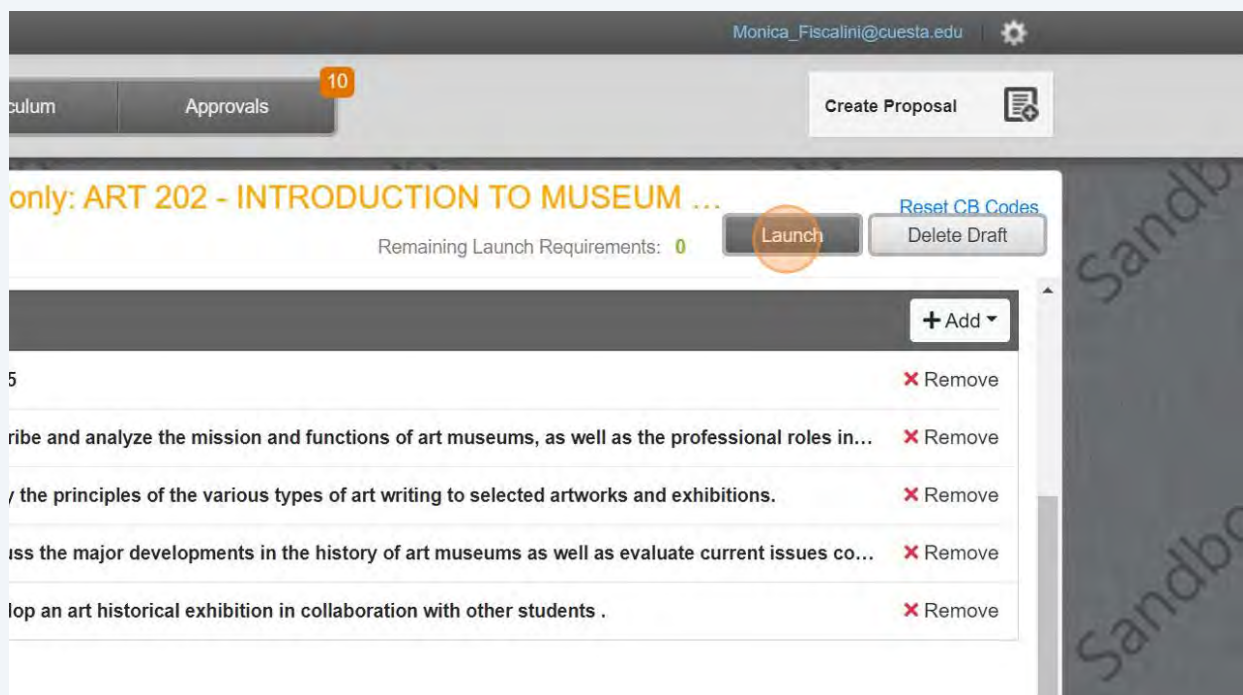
Monica_Fiscalini@cuesta.edu

culum | Approvals 10

Create Proposal

only: ART 202 - INTRODUCTION TO MUSEUM …

Reset CB Codes

Remaining Launch Requirements: 0

Launch | Delete Draft

+ Add

5 | ✖ Remove
ribe and analyze the mission and functions of art museums, as well as the professional roles in… | ✖ Remove
/ the principles of the various types of art writing to selected artworks and exhibitions. | ✖ Remove
uss the major developments in the history of art museums as well as evaluate current issues co… | ✖ Remove
lop an art historical exhibition in collaboration with other students . | ✖ Remove

Sandbo

Sandbo

Sandbo